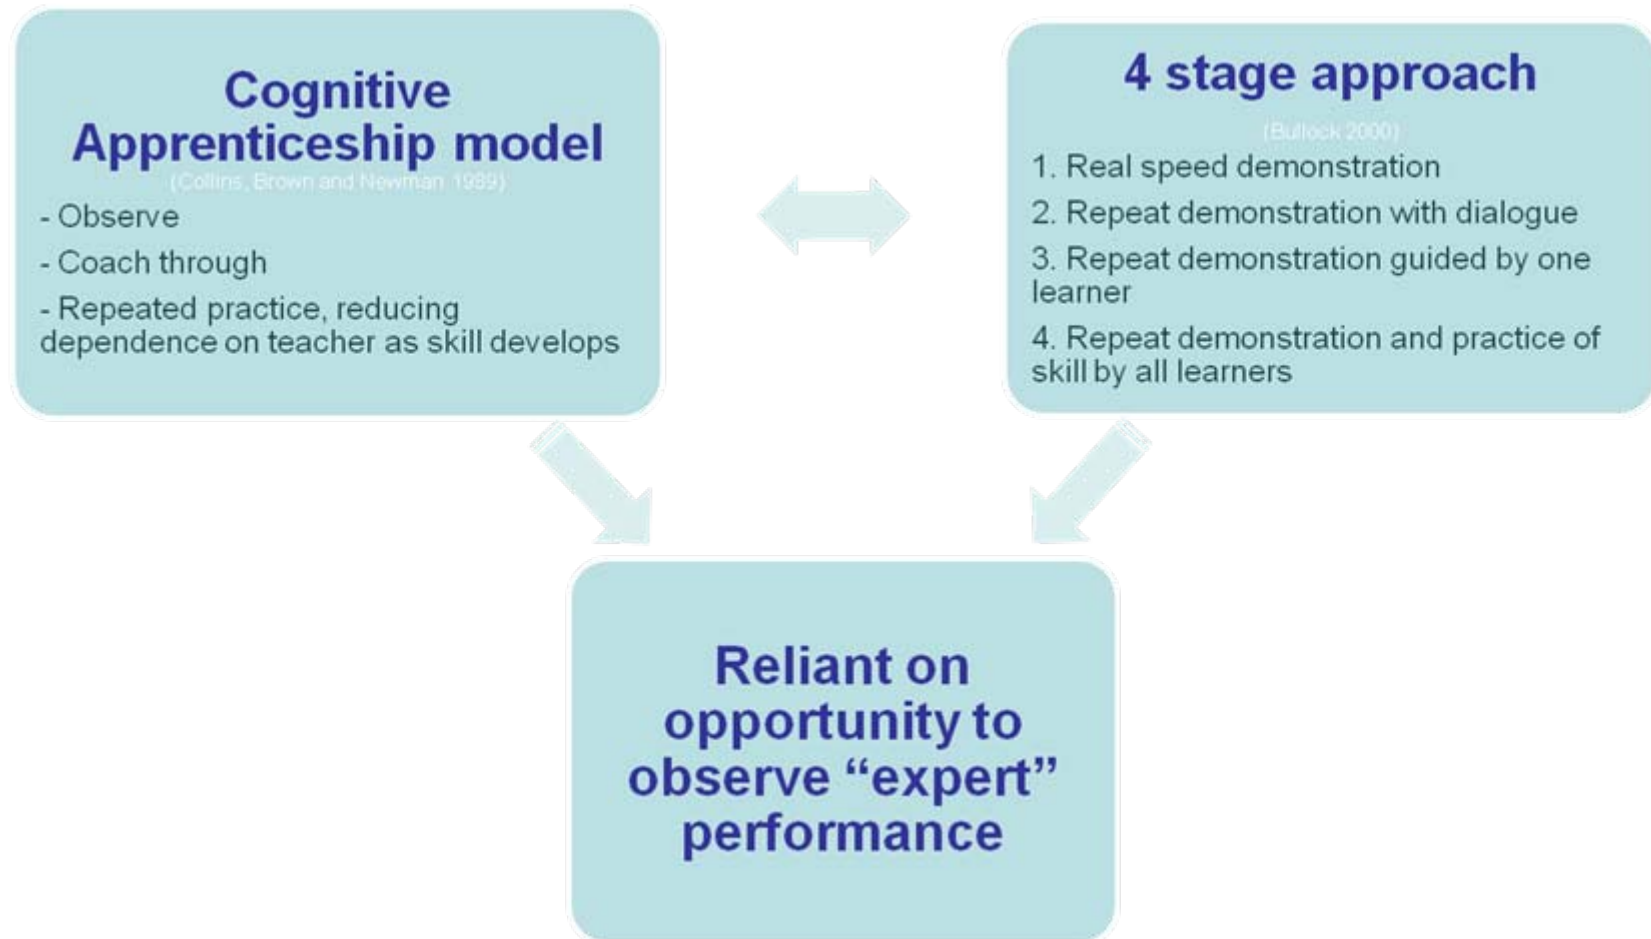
Cognitive Apprenticeship model

(Collins, Brown and Newman 1989)

- Observe

- Coach through

- Repeated practice, reducing dependence on teacher as skill develops

4 stage approach

(Bullock 2000)

1. Real speed demonstration

2. Repeat demonstration with dialogue

3. Repeat demonstration guided by one learner

4. Repeat demonstration and practice of skill by all learners

Reliant on opportunity to observe “expert” performance